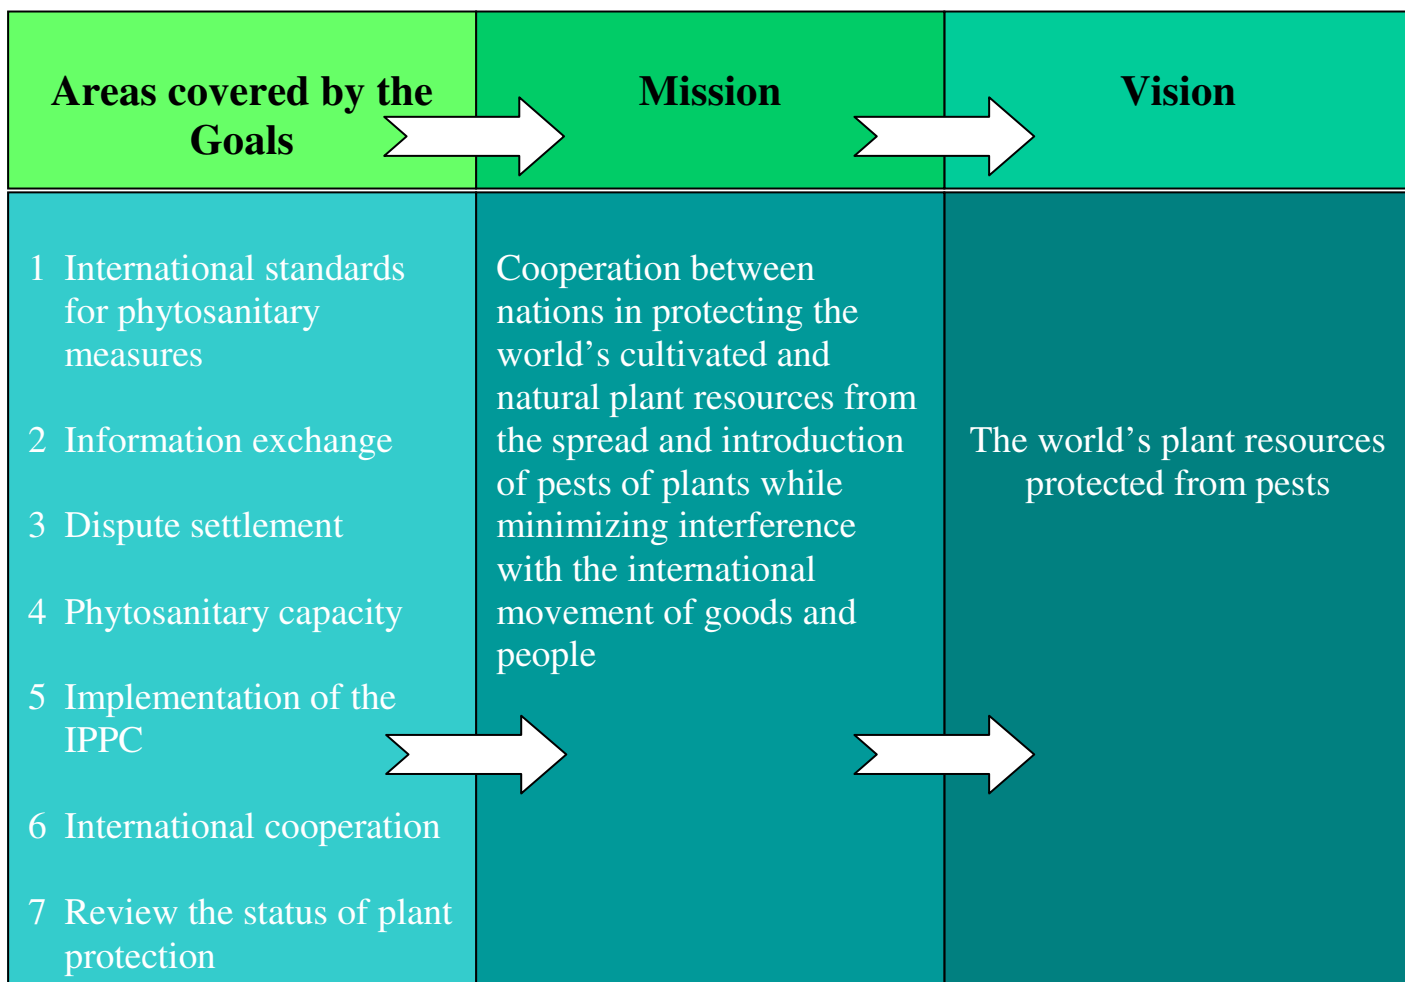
| Areas covered by the Goals | Mission | Vision |
|---|---|---|
| 1 International standards for phytosanitary measures<br><br>2 Information exchange<br><br>3 Dispute settlement<br><br>4 Phytosanitary capacity<br><br>5 Implementation of the IPPC<br><br>6 International cooperation<br><br>7 Review the status of plant protection | Cooperation between nations in protecting the world’s cultivated and natural plant resources from the spread and introduction of pests of plants while minimizing interference with the international movement of goods and people | The world’s plant resources protected from pests |